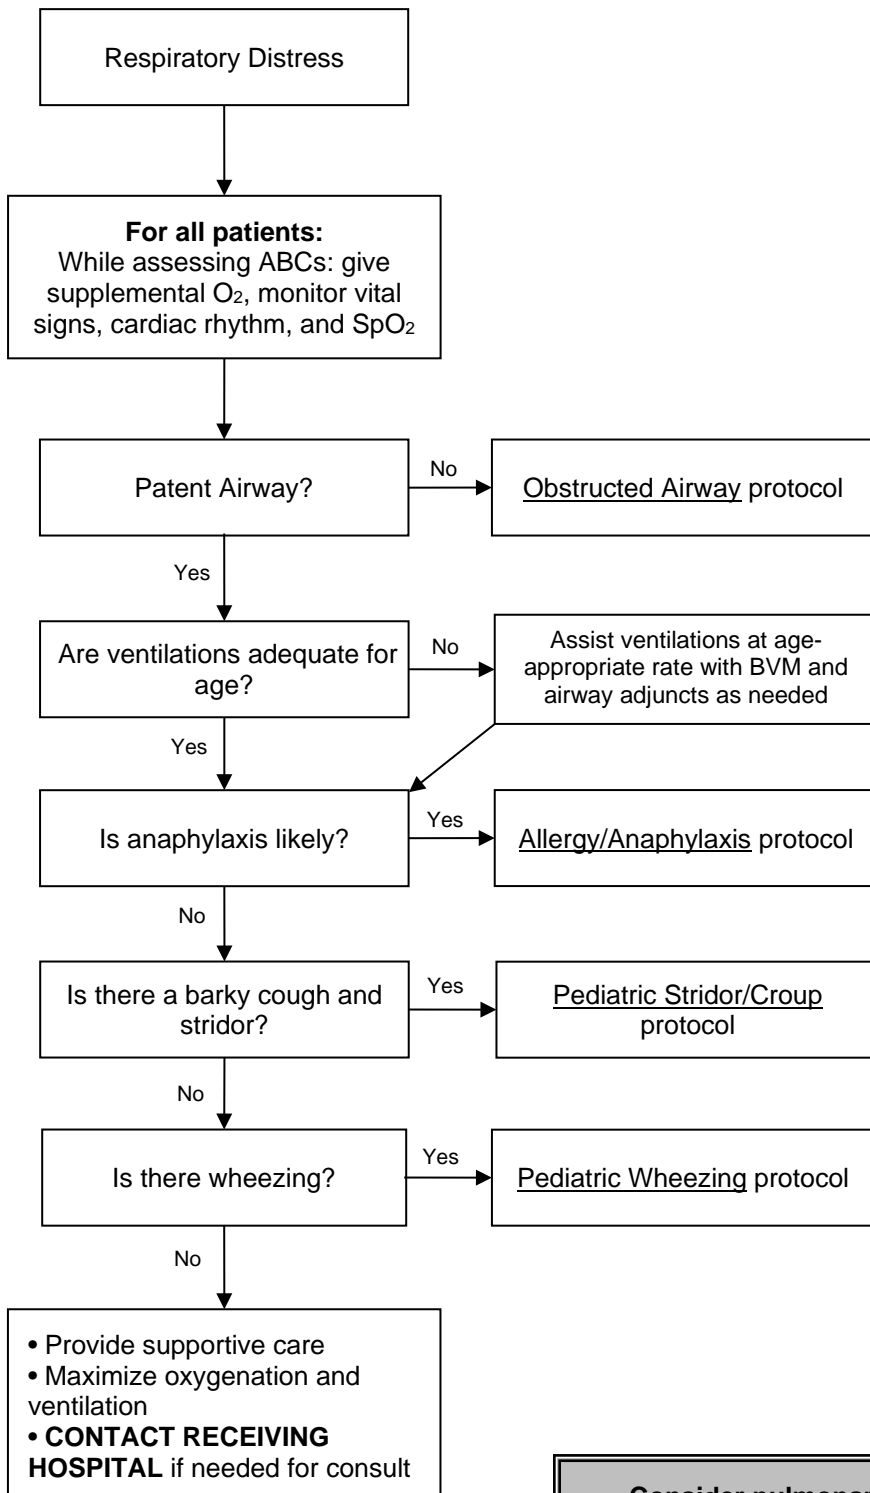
Respiratory Distress

**For all patients:**
While assessing ABCs: give supplemental $O_2$, monitor vital signs, cardiac rhythm, and $SpO_2$

Patent Airway?

No

Obstructed Airway protocol

Yes

Are ventilations adequate for age?

No

Assist ventilations at age-appropriate rate with BVM and airway adjuncts as needed

Yes

Is anaphylaxis likely?

Yes

Allergy/Anaphylaxis protocol

No

Is there a barky cough and stridor?

Yes

Pediatric Stridor/Croup protocol

No

Is there wheezing?

Yes

Pediatric Wheezing protocol

No

• Provide supportive care
• Maximize oxygenation and ventilation
• **CONTACT RECEIVING HOSPITAL** if needed for consult

**Consider pulmonar**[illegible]